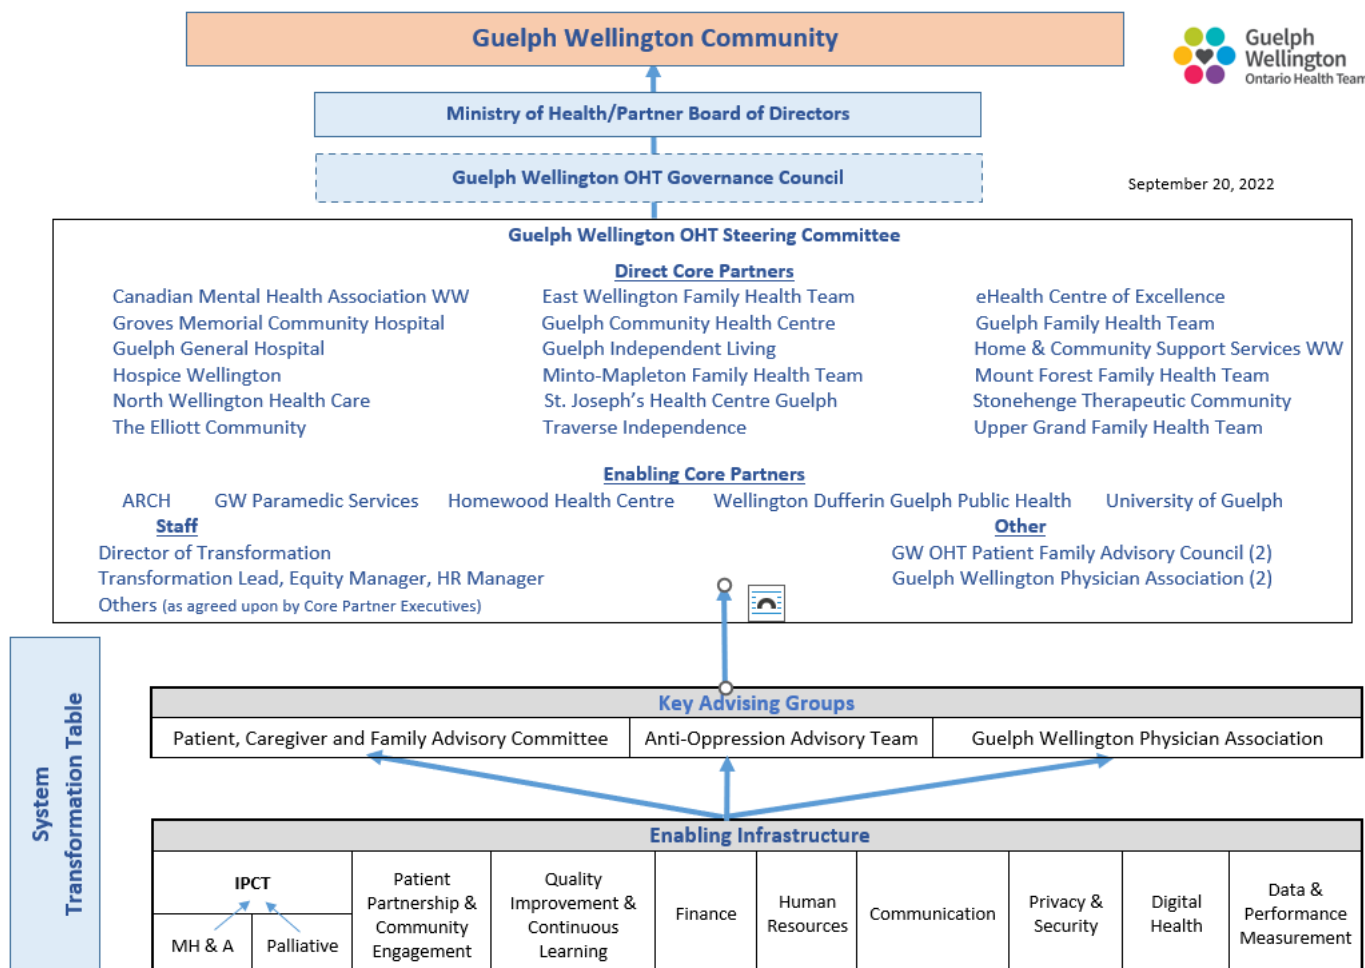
Guelph Wellington Community

Guelph Wellington Ontario Health Tean

Ministry of Health/Partner Board of Directors

Guelph Wellington OHT Governance Council

September 20, 2022

Guelph Wellington OHT Steering Committee

Direct Core Partners

Canadian Mental Health Association WW
Groves Memorial Community Hospital
Guelph General Hospital
Hospice Wellington
North Wellington Health Care
The Elliott Community

East Wellington Family Health Team
Guelph Community Health Centre
Guelph Independent Living
Minto-Mapleton Family Health Team
St. Joseph's Health Centre Guelph
Traverse Independence

eHealth Centre of Excellence
Guelph Family Health Team
Home & Community Support Services WW
Mount Forest Family Health Team
Stonehenge Therapeutic Community
Upper Grand Family Health Team

Enabling Core Partners

ARCH GW Paramedic Services Homewood Health Centre Wellington Dufferin Guelph Public Health University of Guelph

Staff

Director of Transformation
Transformation Lead, Equity Manager, HR Manager
Others (as agreed upon by Core Partner Executives)

Other

GW OHT Patient Family Advisory Council (2)
Guelph Wellington Physician Association (2)

System Transformation Table

Key Advising Groups

| Patient, Caregiver and Family Advisory Committee | Anti-Oppression Advisory Team | Guelph Wellington Physician Association |
|---|---|---|

Enabling Infrastructure

| IPCT (MH & A, Palliative) | Patient Partnership & Community Engagement | Quality Improvement & Continuous Learning | Finance | Human Resources | Communication | Privacy & Security | Digital Health | Data & Performance Measurement |
|---|---|---|---|---|---|---|---|---|